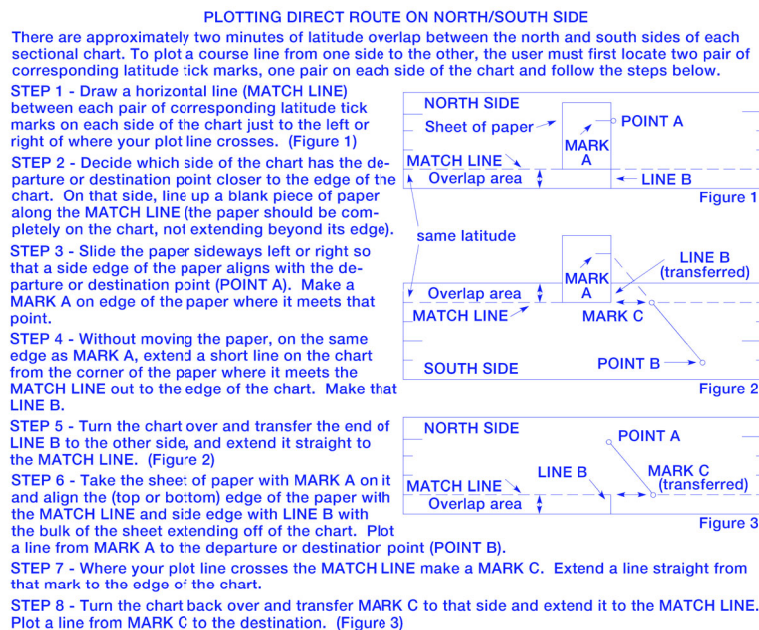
PLOTTING DIRECT ROUTE ON NORTH/SOUTH SIDE

There are approximately two minutes of latitude overlap between the north and south sides of each sectional chart. To plot a course line from one side to the other, the user must first locate two pair of corresponding latitude tick marks, one pair on each side of the chart and follow the steps below.

STEP 1 - Draw a horizontal line (MATCH LINE) between each pair of corresponding latitude tick marks on each side of the chart just to the left or right of where your plot line crosses. (Figure 1)

STEP 2 - Decide which side of the chart has the departure or destination point closer to the edge of the chart. On that side, line up a blank piece of paper along the MATCH LINE (the paper should be completely on the chart, not extending beyond its edge).

STEP 3 - Slide the paper sideways left or right so that a side edge of the paper aligns with the departure or destination point (POINT A). Make a MARK A on edge of the paper where it meets that point.

STEP 4 - Without moving the paper, on the same edge as MARK A, extend a short line on the chart from the corner of the paper where it meets the MATCH LINE out to the edge of the chart. Make that LINE B.

STEP 5 - Turn the chart over and transfer the end of LINE B to the other side, and extend it straight to the MATCH LINE. (Figure 2)

STEP 6 - Take the sheet of paper with MARK A on it and align the (top or bottom) edge of the paper with the MATCH LINE and side edge with LINE B with the bulk of the sheet extending off of the chart. Plot a line from MARK A to the departure or destination point (POINT B).

STEP 7 - Where your plot line crosses the MATCH LINE make a MARK C. Extend a line straight from that mark to the edge of the chart.

STEP 8 - Turn the chart back over and transfer MARK C to that side and extend it to the MATCH LINE. Plot a line from MARK C to the destination. (Figure 3)

NORTH SIDE
Sheet of paper
MARK A
POINT A
MATCH LINE
Overlap area
LINE B
Figure 1

same latitude
MARK A
LINE B (transferred)
Overlap area
MATCH LINE
MARK C
SOUTH SIDE
POINT B
Figure 2

NORTH SIDE
POINT A
LINE B
MARK C (transferred)
MATCH LINE
Overlap area
Figure 3